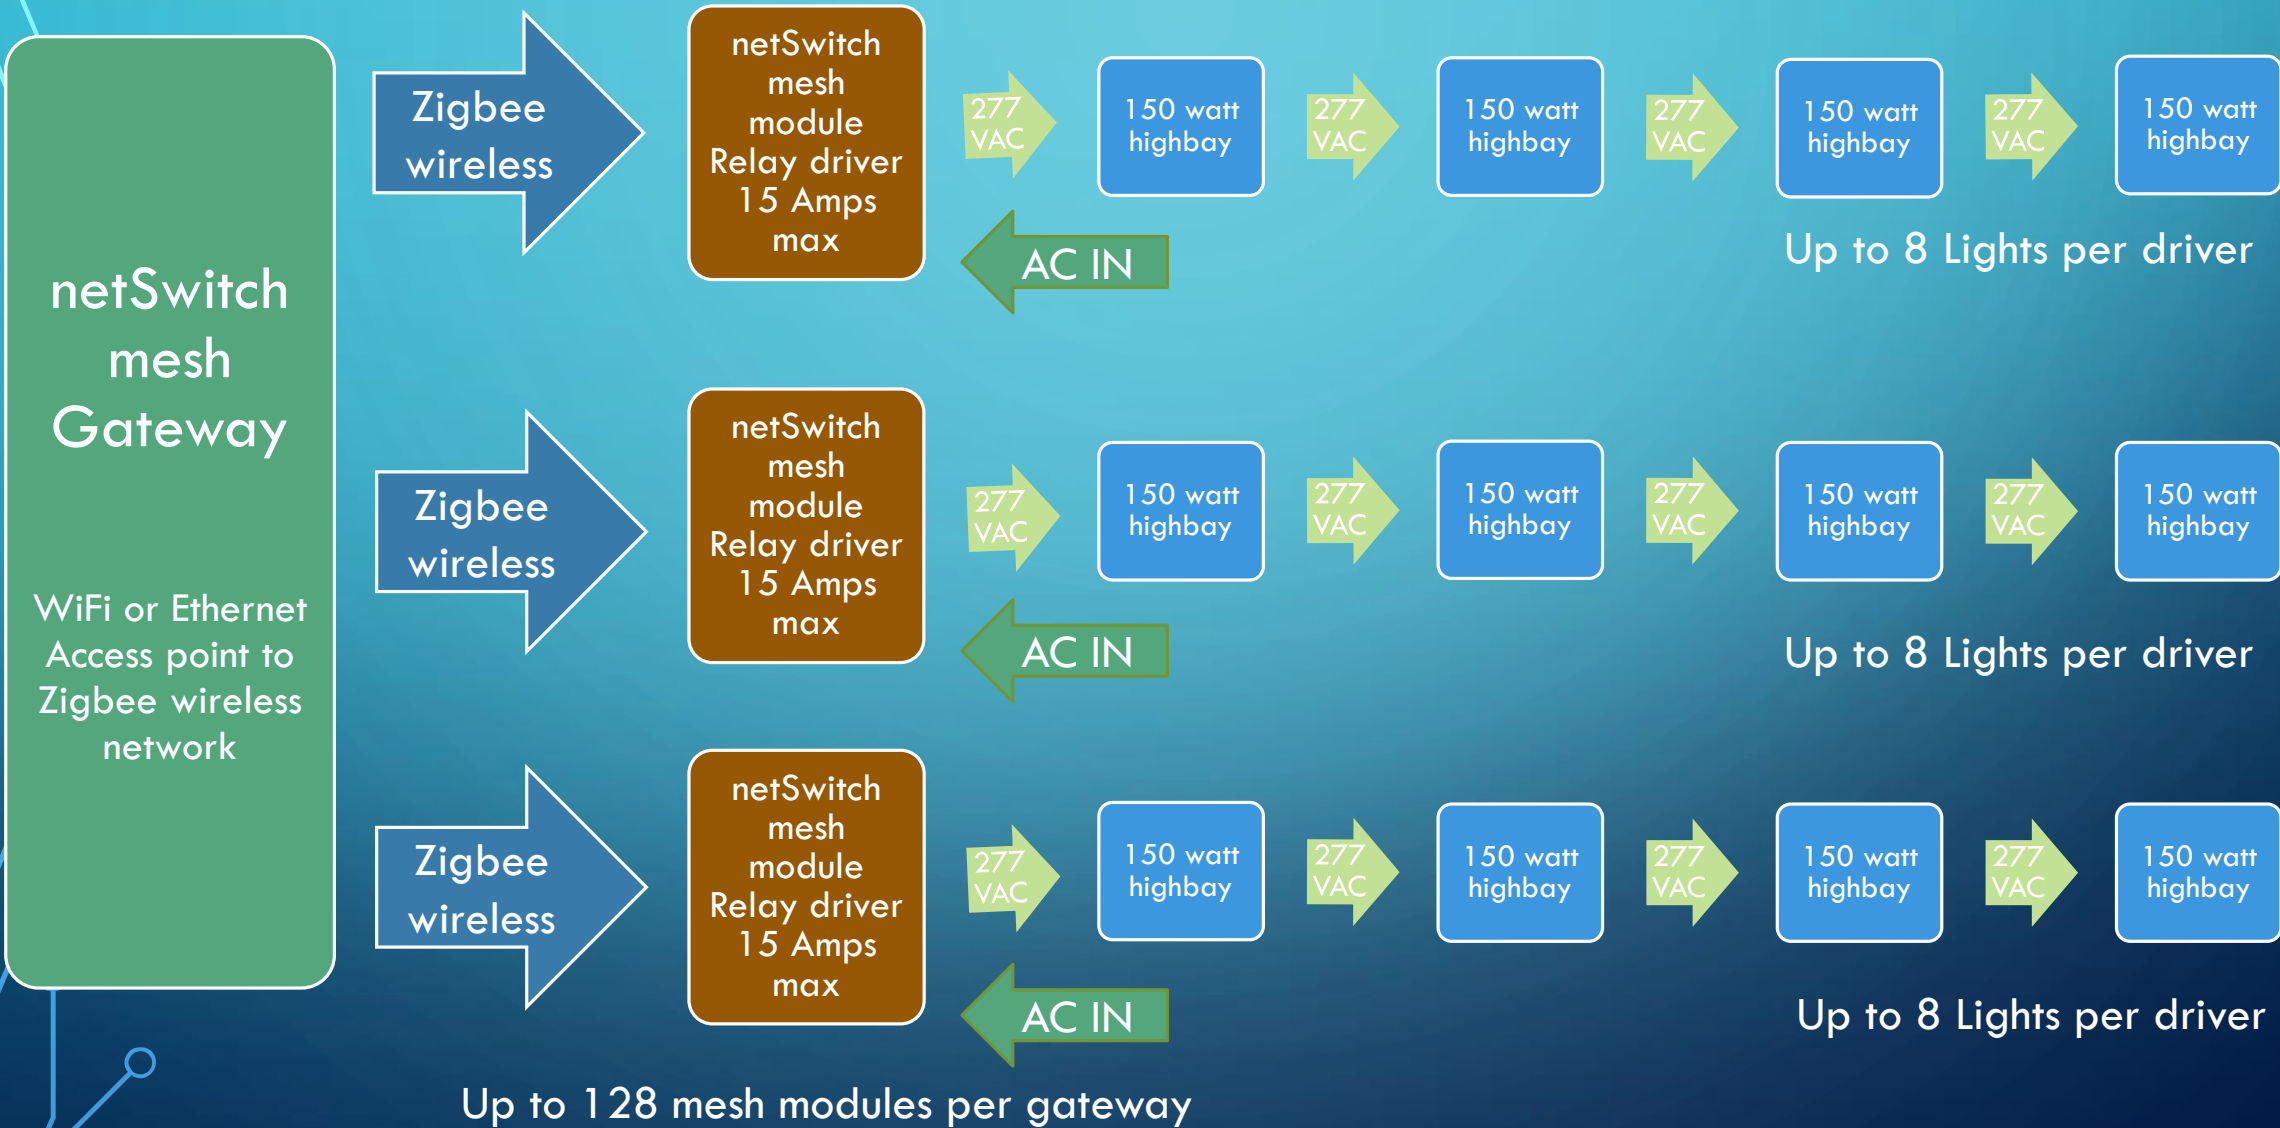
netSwitch mesh Gateway

WiFi or Ethernet Access point to Zigbee wireless network

Zigbee wireless

netSwitch mesh module Relay driver 15 Amps max

277 VAC

150 watt highbay

277 VAC

150 watt highbay

277 VAC

150 watt highbay

277 VAC

150 watt highbay

AC IN

Up to 8 Lights per driver

Zigbee wireless

netSwitch mesh module Relay driver 15 Amps max

277 VAC

150 watt highbay

277 VAC

150 watt highbay

277 VAC

150 watt highbay

277 VAC

150 watt highbay

AC IN

Up to 8 Lights per driver

Zigbee wireless

netSwitch mesh module Relay driver 15 Amps max

277 VAC

150 watt highbay

277 VAC

150 watt highbay

277 VAC

150 watt highbay

277 VAC

150 watt highbay

AC IN

Up to 8 Lights per driver

Up to 128 mesh modules per gateway